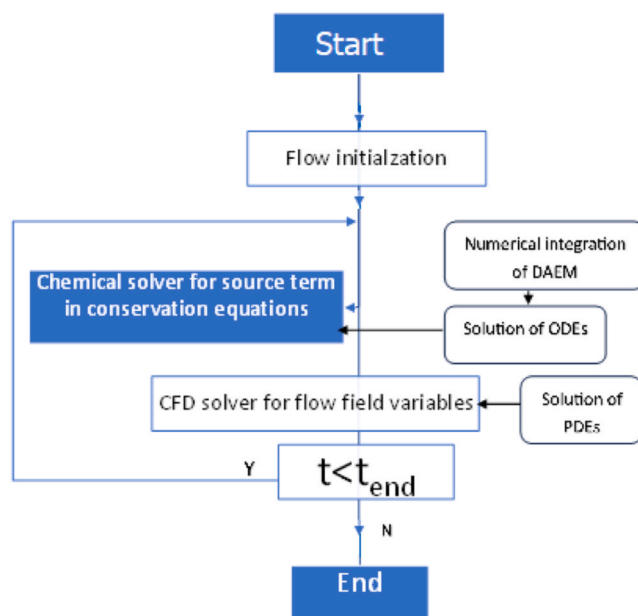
Start

Flow initialzation

Numerical integration of DAEM

Chemical solver for source term in conservation equations

Solution of ODEs

CFD solver for flow field variables

Solution of PDEs

Y

$t<t_{end}$

N

End